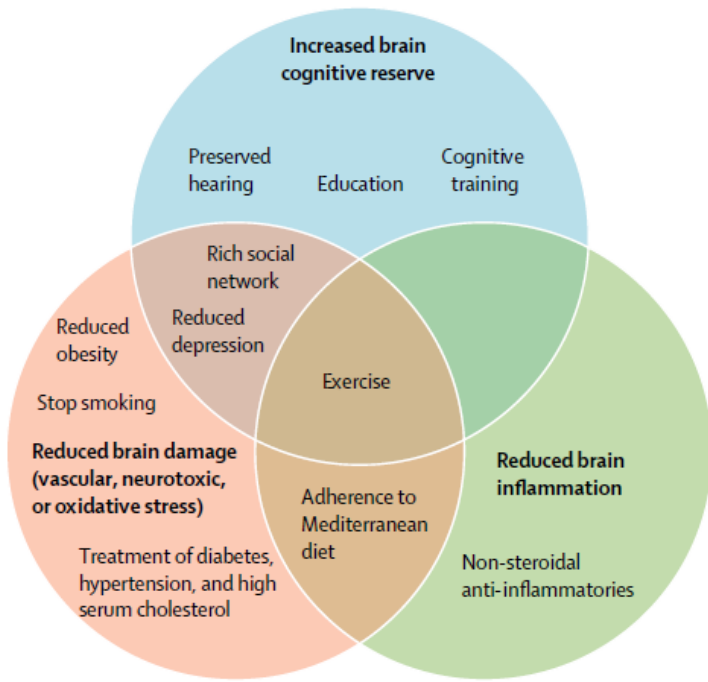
Increased brain cognitive reserve

Preserved hearing

Education

Cognitive training

Rich social network

Reduced depression

Reduced obesity

Stop smoking

Exercise

Reduced brain damage (vascular, neurotoxic, or oxidative stress)

Adherence to Mediterranean diet

Reduced brain inflammation

Treatment of diabetes, hypertension, and high serum cholesterol

Non-steroidal anti-inflammatories